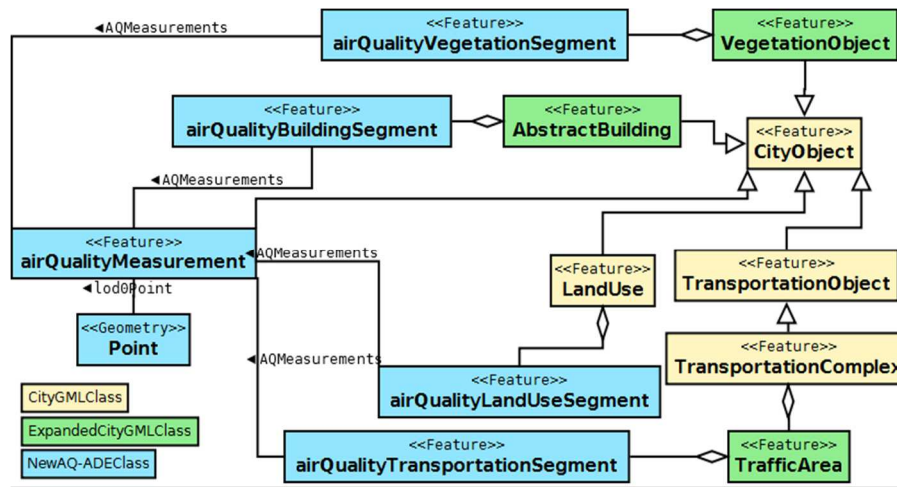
◄AQMeasurements

<<Feature>>
airQualityVegetationSegment

<<Feature>>
VegetationObject

<<Feature>>
airQualityBuildingSegment

<<Feature>>
AbstractBuilding

<<Feature>>
CityObject

◄AQMeasurements

<<Feature>>
airQualityMeasurement

◄AQMeasurements

◄lod0Point

<<Geometry>>
Point

<<Feature>>
LandUse

<<Feature>>
TransportationObject

<<Feature>>
TransportationComplex

◄AQMeasurements

<<Feature>>
airQualityLandUseSegment

CityGMLClass

ExpandedCityGMLClass

NewAQ-ADEClass

<<Feature>>
airQualityTransportationSegment

<<Feature>>
TrafficArea